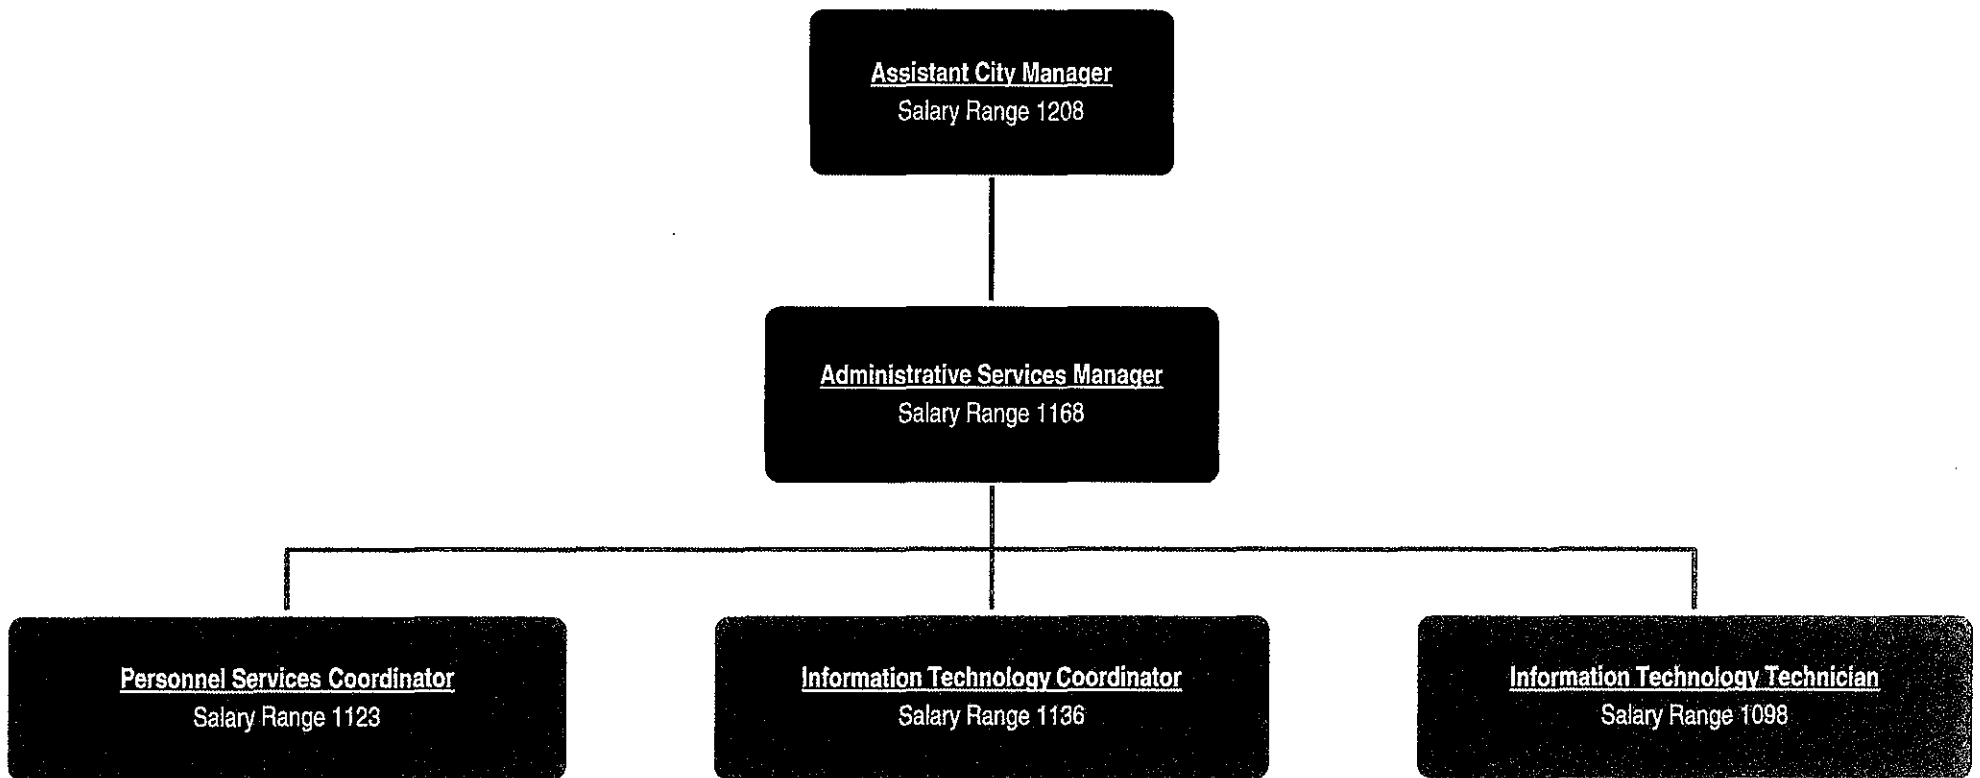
Assistant City Manager
Salary Range 1208

Administrative Services Manager
Salary Range 1168

Personnel Services Coordinator
Salary Range 1123

Information Technology Coordinator
Salary Range 1136

Information Technology Technician
Salary Range 1098